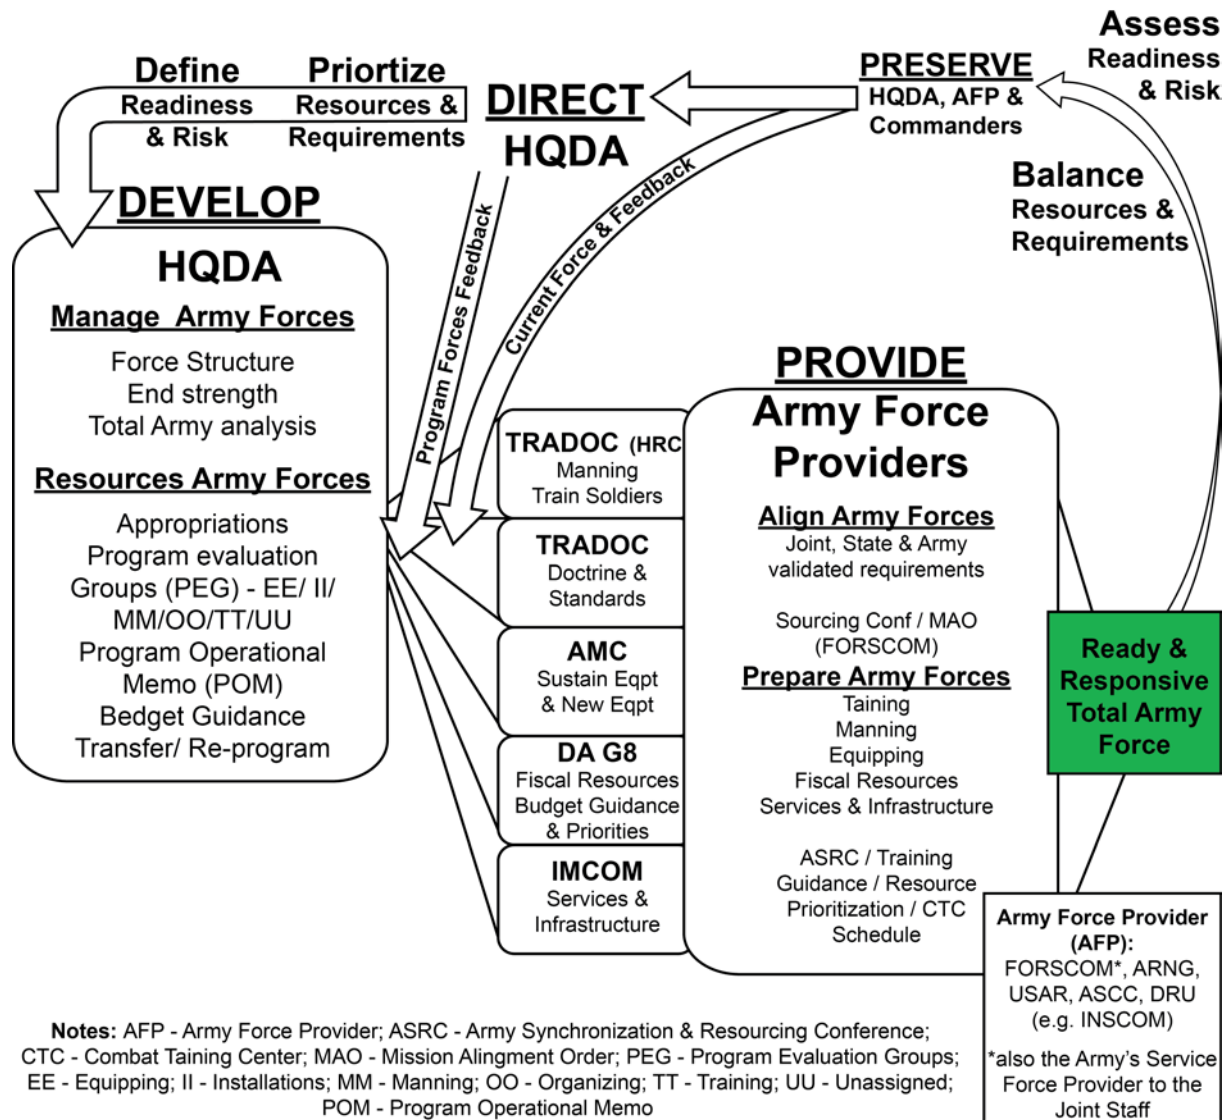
Assess
Readiness
& Risk

Define
Readiness
& Risk

Priortize
Resources &
Requirements

DIRECT
HQDA

PRESERVE
HQDA, AFP &
Commanders

Balance
Resources &
Requirements

DEVELOP

HQDA

Manage Army Forces

Force Structure
End strength
Total Army analysis

Resources Army Forces

Appropriations
Program evaluation
Groups (PEG) - EE/ II/ MM/OO/TT/UU
Program Operational Memo (POM)
Bedget Guidance
Transfer/ Re-program

Program Forces Feedback

Current Force & Feedback

PROVIDE

TRADOC (HRC
Manning
Train Soldiers

TRADOC
Doctrine &
Standards

AMC
Sustain Eqpt
& New Eqpt

DA G8
Fiscal Resources
Budget Guidance
& Priorities

IMCOM
Services &
Infrastructure

Army Force Providers

Align Army Forces
Joint, State & Army validated requirements

Sourcing Conf / MAO (FORSCOM)

Prepare Army Forces
Taining
Manning
Equipping
Fiscal Resources
Services & Infrastructure

ASRC / Training Guidance / Resource Prioritization / CTC Schedule

Ready & Responsive Total Army Force

Army Force Provider (AFP):
FORSCOM*, ARNG, USAR, ASCC, DRU (e.g. INSCOM)

*also the Army's Service Force Provider to the Joint Staff

Notes: AFP - Army Force Provider; ASRC - Army Synchronization & Resourcing Conference; CTC - Combat Taining Center; MAO - Mission Alignment Order; PEG - Program Evaluation Groups; EE - Equipping; II - Installations; MM - Manning; OO - Organizing; TT - Training; UU - Unassigned; POM - Program Operational Memo